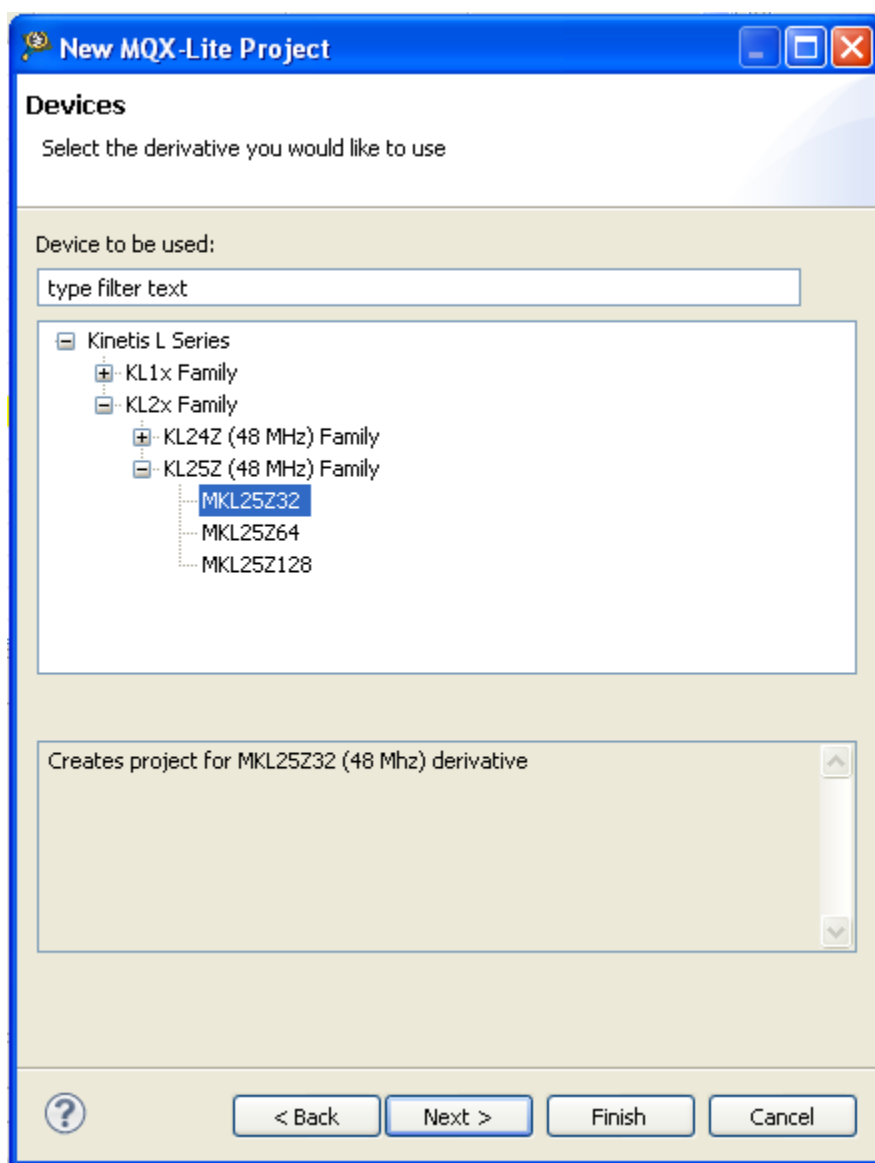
New MQX-Lite Project

Devices

Select the derivative you would like to use

Device to be used:

type filter text

Kinetis L Series
KL1x Family
KL2x Family
KL24Z (48 MHz) Family
KL25Z (48 MHz) Family
MKL25Z32
MKL25Z64
MKL25Z128

Creates project for MKL25Z32 (48 Mhz) derivative

< Back
Next >
Finish
Cancel